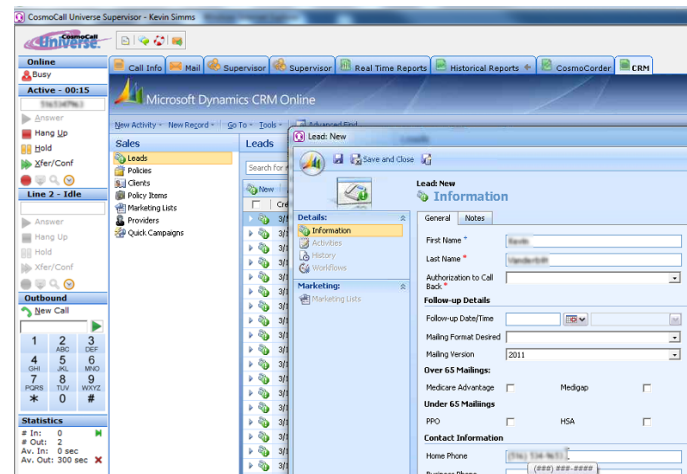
CosmoCall Universe Supervisor - Kevin Simms

CosmoCall Universe

Online
Busy
Active - 00:15
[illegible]
Answer
Hang Up
Hold
Xfer/Conf
Line 2 - Idle
Answer
Hang Up
Hold
Xfer/Conf
Outbound
New Call
1
2 ABC
3 DEF
4 GHI
5 JKL
6 MNO
7 PQRS
8 TUV
9 WXYZ
*
0
#
Statistics
# In: 0
# Out: 2
Av. In: 0 sec
Av. Out: 300 sec

Call Info | Mail | Supervisor | Supervisor | Real Time Reports | Historical Reports | CosmoOrder | CRM

Microsoft Dynamics CRM Online

New Activity • New Record • | Go To • Tools • | Advanced Find

Sales
Leads
Policies
Clients
Policy Items
Marketing Lists
Providers
Quick Campaigns

Leads
Search for
New
Cre
3/
3/
3/
3/
3/
3/
3/
3/
3/
3/
3/
3/
3/
3/
3/
3/
3/

Lead: New
Save and Close

Details:
Information
Activities
History
Workflows
Marketing:
Marketing Lists

Lead: New
Information
General | Notes
First Name * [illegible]
Last Name * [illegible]
Authorization to Call Back *
Follow-up Details
Follow-up Date/Time
Mailing Format Desired
Mailing Version 2011
Over 65 Mailings:
Medicare Advantage
Medigap
Under 65 Mailiings
PPO
HSA
Contact Information
Home Phone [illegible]
Business Phone (###) ###-####